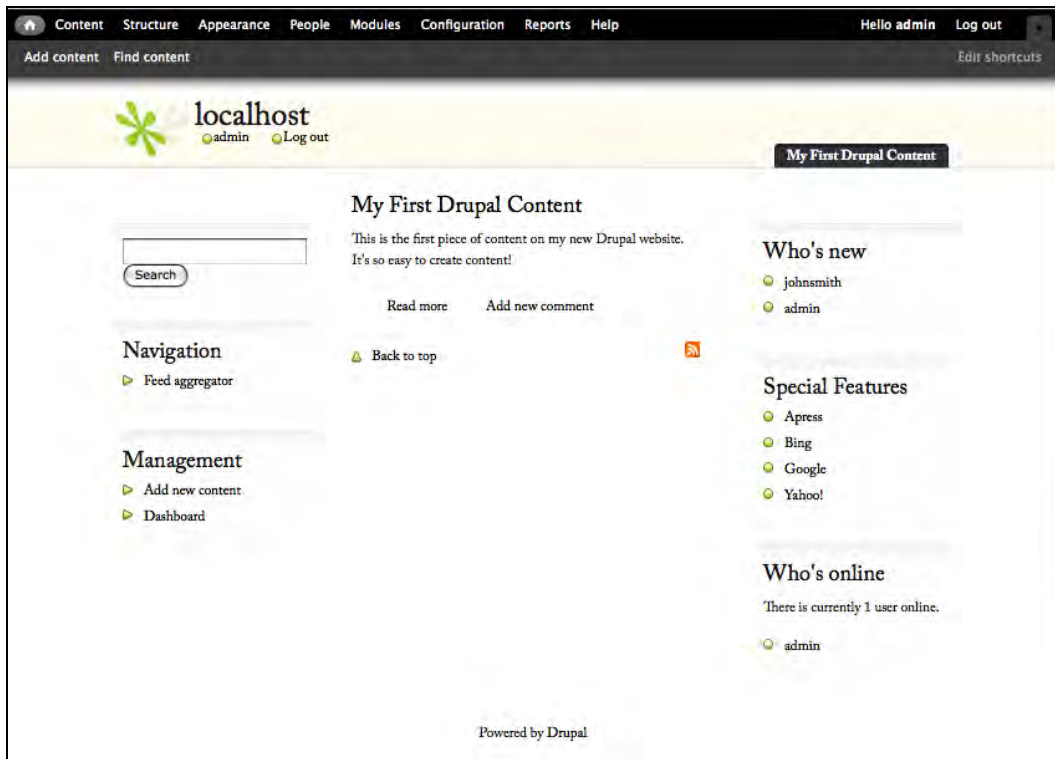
Content Structure Appearance People Modules Configuration Reports Help Hello admin Log out

Add content Find content Edit shortcuts

localhost
admin Log out

My First Drupal Content

Search

Navigation
Feed aggregator

Management
Add new content
Dashboard

My First Drupal Content

This is the first piece of content on my new Drupal website. It's so easy to create content!

Read more Add new comment

Back to top

Who's new
johnsmith
admin

Special Features
Apress
Bing
Google
Yahoo!

Who's online
There is currently 1 user online.
admin

Powered by Drupal